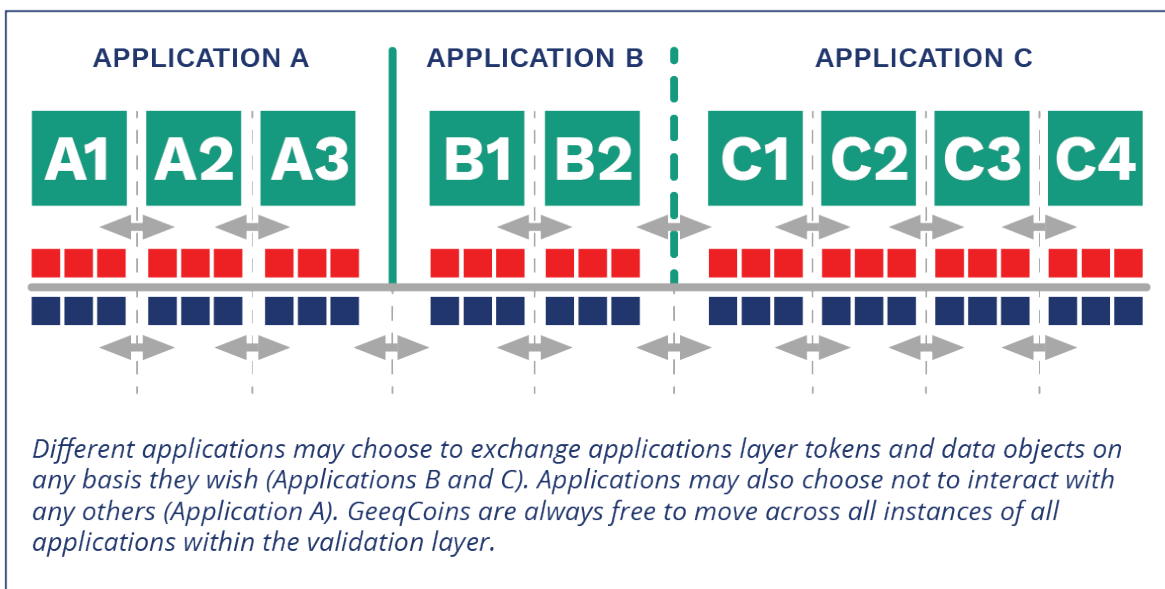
APPLICATION A

APPLICATION B

APPLICATION C

A1 A2 A3

B1 B2

C1 C2 C3 C4

Different applications may choose to exchange applications layer tokens and data objects on any basis they wish (Applications B and C). Applications may also choose not to interact with any others (Application A). GeeqCoins are always free to move across all instances of all applications within the validation layer.